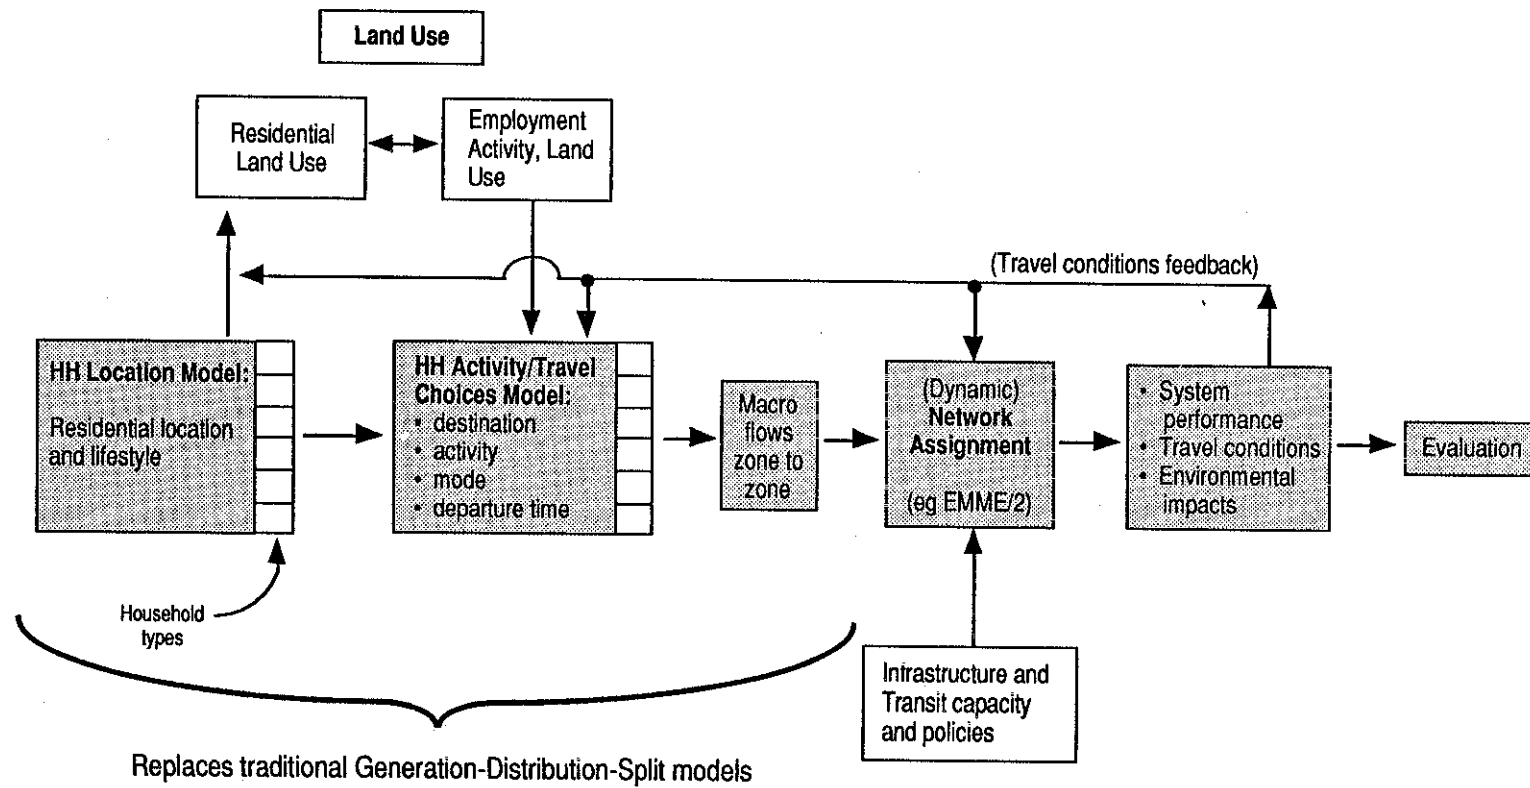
Land Use

Residential Land Use

Employment Activity, Land Use

(Travel conditions feedback)

HH Location Model:

Residential location and lifestyle

HH Activity/Travel Choices Model:
• destination
• activity
• mode
• departure time

Macro flows zone to zone

(Dynamic) Network Assignment

(eg EMME/2)

• System performance
• Travel conditions
• Environmental impacts

Evaluation

Household types

Infrastructure and Transit capacity and policies

Replaces traditional Generation-Distribution-Split models